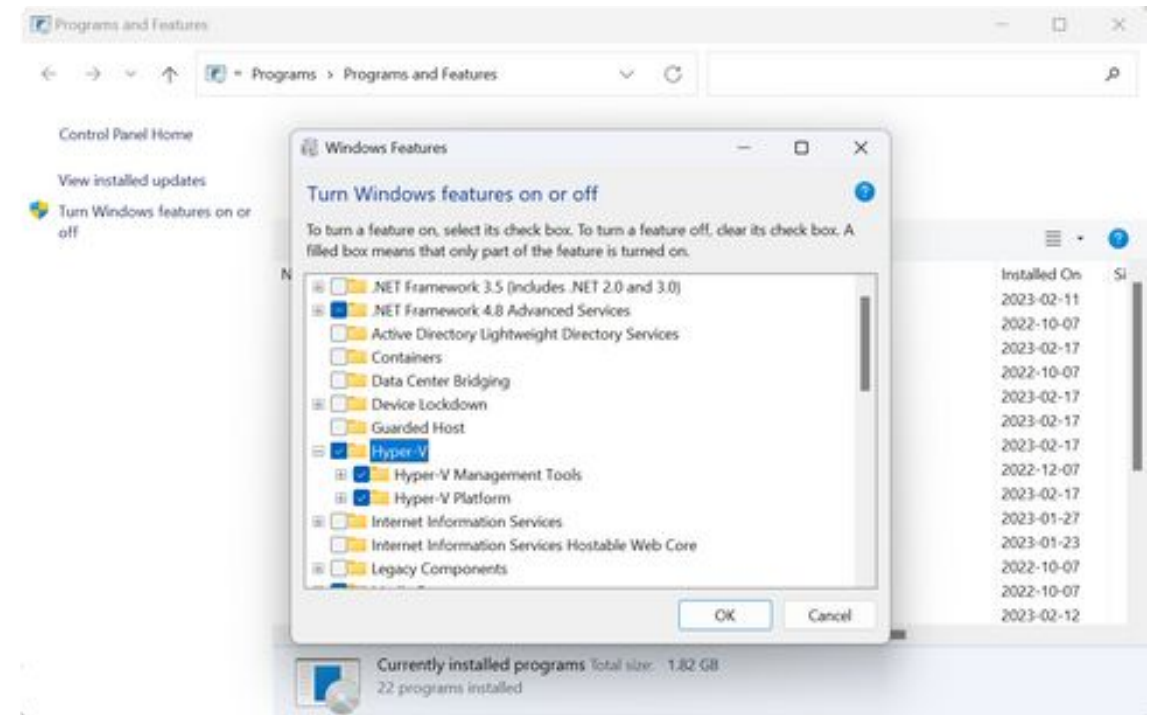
Programs and Features

Programs > Programs and Features

Control Panel Home

View installed updates

Turn Windows features on or off

Windows Features

Turn Windows features on or off

To turn a feature on, select its check box. To turn a feature off, clear its check box. A filled box means that only part of the feature is turned on.

.NET Framework 3.5 (includes .NET 2.0 and 3.0)
.NET Framework 4.8 Advanced Services
Active Directory Lightweight Directory Services
Containers
Data Center Bridging
Device Lockdown
Guarded Host
Hyper-V
Hyper-V Management Tools
Hyper-V Platform
Internet Information Services
Internet Information Services Hostable Web Core
Legacy Components

OK
Cancel

N

| Installed On | Si |
|---|---|
| 2023-02-11 | |
| 2022-10-07 | |
| 2023-02-17 | |
| 2022-10-07 | |
| 2023-02-17 | |
| 2023-02-17 | |
| 2023-02-17 | |
| 2022-12-07 | |
| 2023-02-17 | |
| 2023-01-27 | |
| 2023-01-23 | |
| 2022-10-07 | |
| 2022-10-07 | |
| 2023-02-12 | |

Currently installed programs Total size: 1.82 GB
22 programs installed